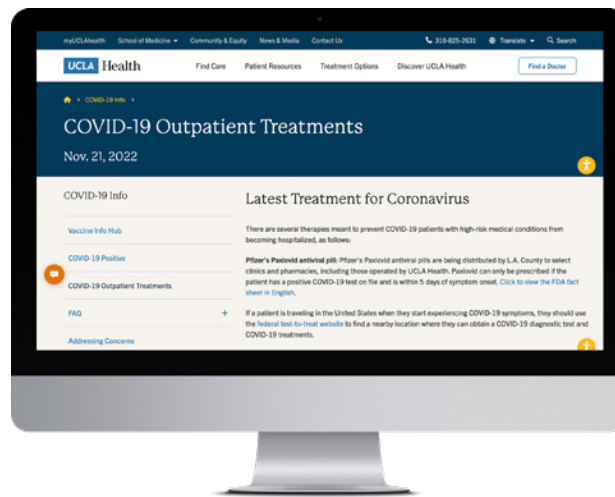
myUCLAhealth School of Medicine Community & Equity News & Media Contact Us 310-825-2631 Translate Search

UCLA Health Find Care Patient Resources Treatment Options Discover UCLA Health Find a Doctor

COVID-19 Info >

COVID-19 Outpatient Treatments

Nov. 21, 2022

COVID-19 Info

Vaccine Info Hub

COVID-19 Positive

COVID-19 Outpatient Treatments

FAQ +

Addressing Concerns

Latest Treatment for Coronavirus

There are several therapies meant to prevent COVID-19 patients with high-risk medical conditions from becoming hospitalized, as follows:

Pfizer's Paxlovid antiviral pill: Pfizer's Paxlovid antiviral pills are being distributed by L.A. County to select clinics and pharmacies, including those operated by UCLA Health. Paxlovid can only be prescribed if the patient has a positive COVID-19 test on file and is within 5 days of symptom onset. Click to view the FDA fact sheet in English.

If a patient is traveling in the United States when they start experiencing COVID-19 symptoms, they should use the federal test-to-treat website to find a nearby location where they can obtain a COVID-19 diagnostic test and COVID-19 treatments.